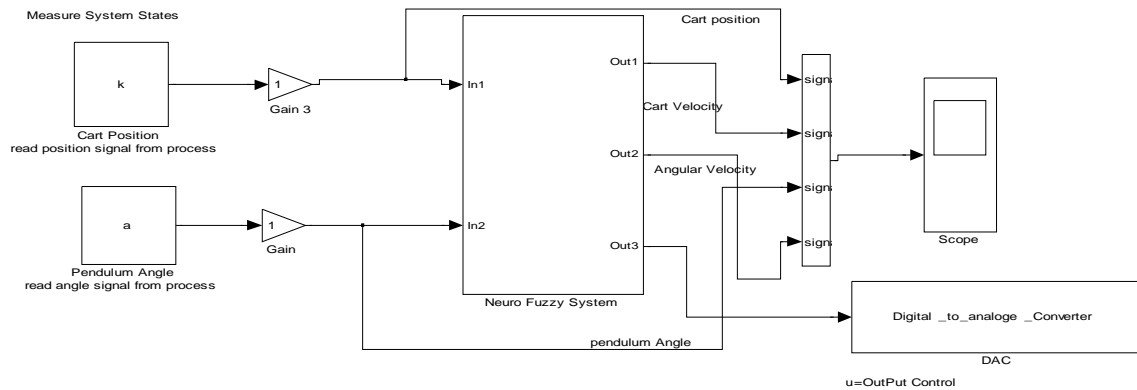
Measure System States

k

Cart Position
read position signal from process

1

Gain 3

Cart position

In1

Out1

Cart Velocity

Out2

Angular Velocity

In2

Out3

Neuro Fuzzy System

a

Pendulum Angle
read angle signal from process

1

Gain

sign

sign

sign

sign

Scope

Digital _to_analoge _Converter

DAC

pendulum Angle

u=OutPut Control